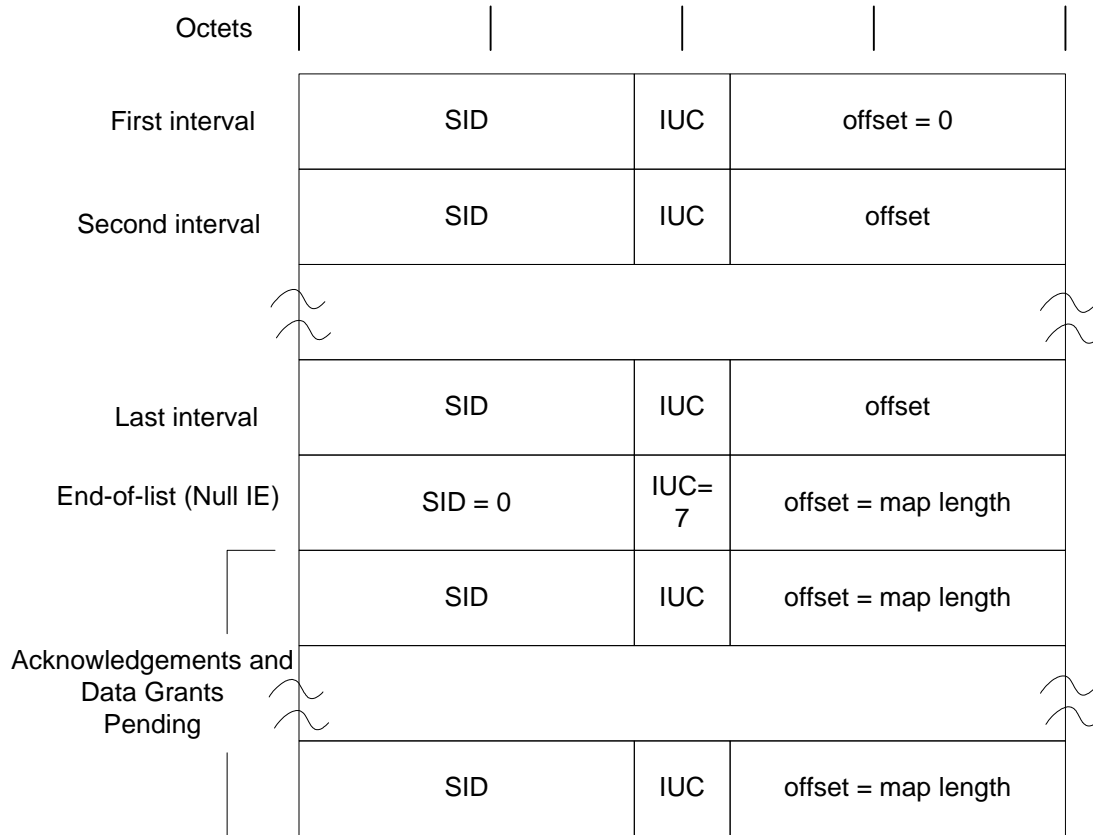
Octets

First interval | SID | IUC | offset = 0

Second interval | SID | IUC | offset

Last interval | SID | IUC | offset

End-of-list (Null IE) | SID = 0 | IUC= 7 | offset = map length

| SID | IUC | offset = map length

Acknowledgements and Data Grants Pending

| SID | IUC | offset = map length